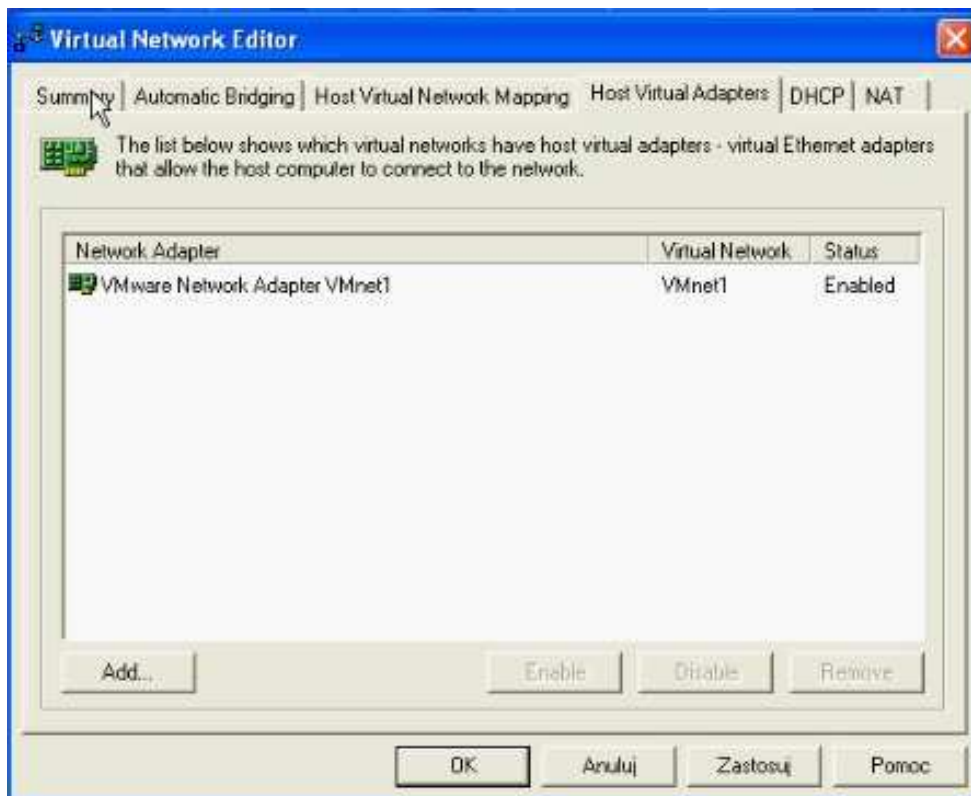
Virtual Network Editor

Summary | Automatic Bridging | Host Virtual Network Mapping | Host Virtual Adapters | DHCP | NAT

The list below shows which virtual networks have host virtual adapters - virtual Ethernet adapters that allow the host computer to connect to the network.

| Network Adapter | Virtual Network | Status |
|---|---|---|
| VMware Network Adapter VMnet1 | VMnet1 | Enabled |

Add... Enable Disable Remove

OK Anuluj Zastosuj Pomoc